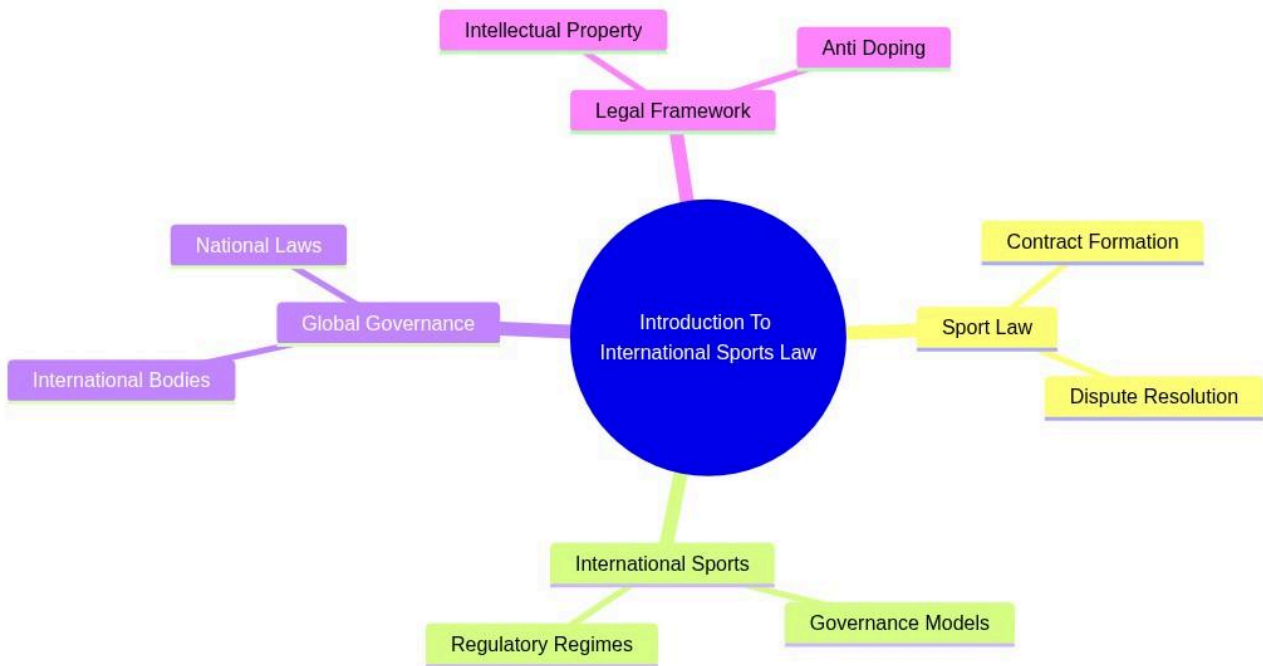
Intellectual Property

Anti Doping

Legal Framework

National Laws

Global Governance

International Bodies

Introduction To International Sports Law

Contract Formation

Sport Law

Dispute Resolution

International Sports

Regulatory Regimes

Governance Models